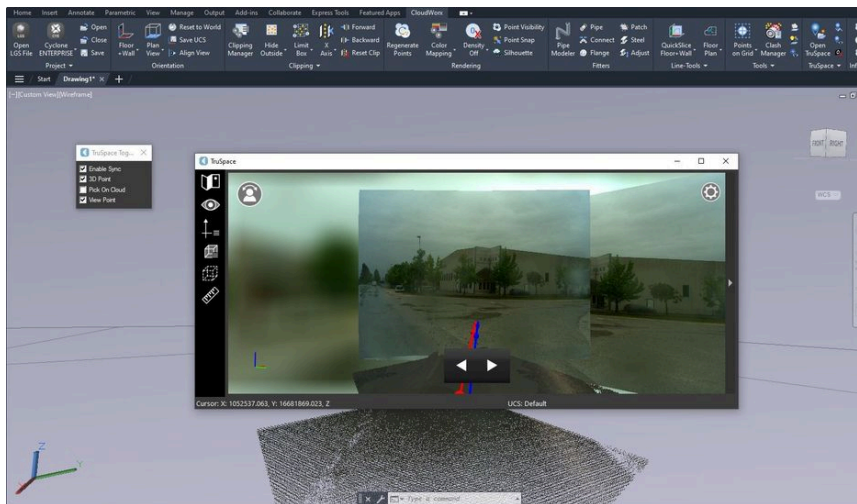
Home Insert Annotate Parametric View Manage Output Add-ins Collaborate Express Tools Featured Apps CloudWorx

Open LGS File
Cyclone ENTERPRISE
Open
Close
Save
Project
Floor +Wall
Plan View
Reset to World
Save UCS
Align View
Orientation
Clipping Manager
Hide Outside
Limit Box
X Axis
Forward
Backward
Reset Clip
Clipping
Regenerate Points
Color Mapping
Density Off
Point Visibility
Point Snap
Silhouette
Rendering
Pipe Modeler
Pipe
Connect
Flange
Patch
Steel
Adjust
Fitters
QuickSlice Floor+Wall
Floor Plan
Line-Tools
Points on Grid
Clash Manager
Tools
Open TruSpace
TruSpace

Start
Drawing1*

[-][Custom View][Wireframe]

TruSpace Too...
Enable Sync
3D Point
Pick On Cloud
View Point

TruSpace

Cursor: X: 1052537.063, Y: 16681869.023, Z
UCS: Default

TOP
RIGHT
WCS

Z
Y
X

Type a command